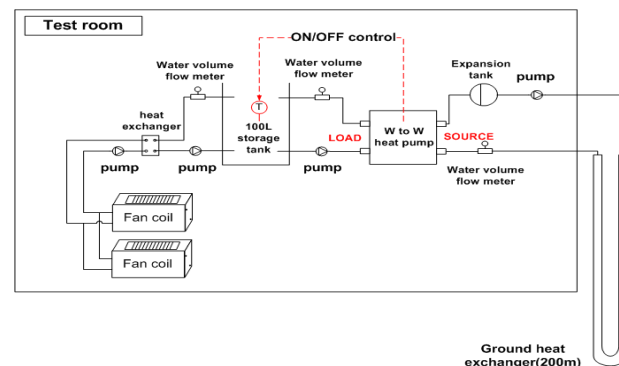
Test room

ON/OFF control

Water volume flow meter

Water volume flow meter

Expansion tank

pump

heat exchanger

T

100L storage tank

LOAD

W to W heat pump

SOURCE

pump

pump

pump

Water volume flow meter

Fan coil

Fan coil

Ground heat exchanger(200m)